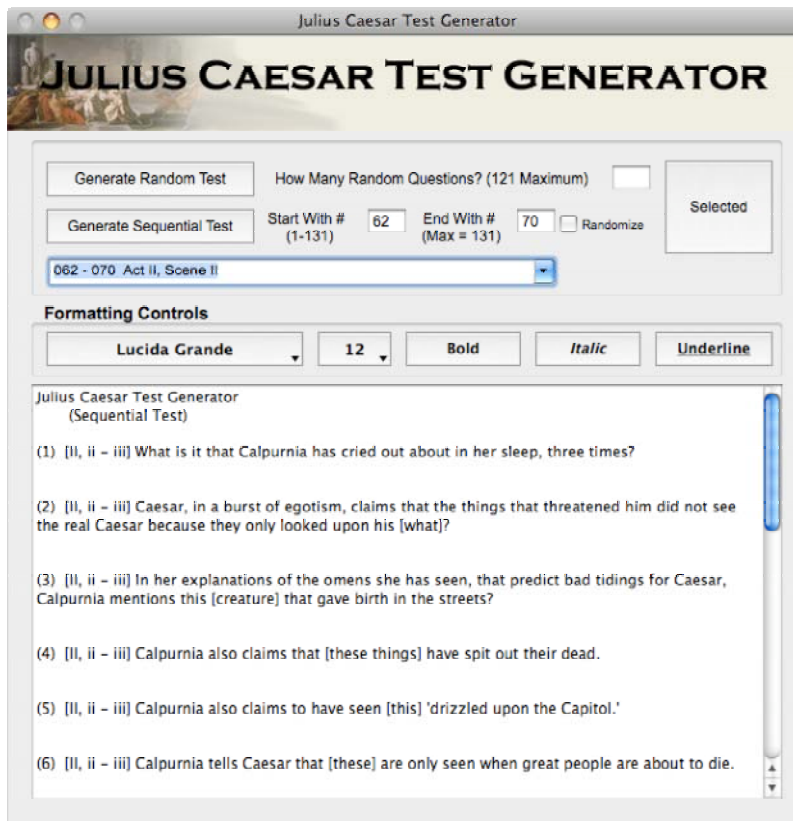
Julius Caesar Test Generator

JULIUS CAESAR TEST GENERATOR

Generate Random Test

How Many Random Questions? (121 Maximum)

Selected

Generate Sequential Test

Start With # (1-131)

62

End With # (Max = 131)

70

Randomize

062 - 070 Act II, Scene II

Formatting Controls

Lucida Grande

12

Bold

Italic

Underline

Julius Caesar Test Generator
(Sequential Test)

(1) [II, ii – iii] What is it that Calpurnia has cried out about in her sleep, three times?

(2) [II, ii – iii] Caesar, in a burst of egotism, claims that the things that threatened him did not see the real Caesar because they only looked upon his [what]?

(3) [II, ii – iii] In her explanations of the omens she has seen, that predict bad tidings for Caesar, Calpurnia mentions this [creature] that gave birth in the streets?

(4) [II, ii – iii] Calpurnia also claims that [these things] have spit out their dead.

(5) [II, ii – iii] Calpurnia also claims to have seen [this] 'drizzled upon the Capitol.'

(6) [II, ii – iii] Calpurnia tells Caesar that [these] are only seen when great people are about to die.